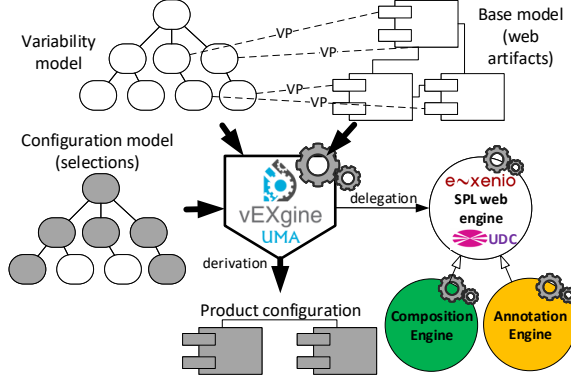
Variability model

VP

VP

VP

VP

Base model (web artifacts)

Configuration model (selections)

vEXgine
UMA

delegation

e~xenio
SPL web engine
UDC

derivation

Product configuration

Composition Engine

Annotation Engine